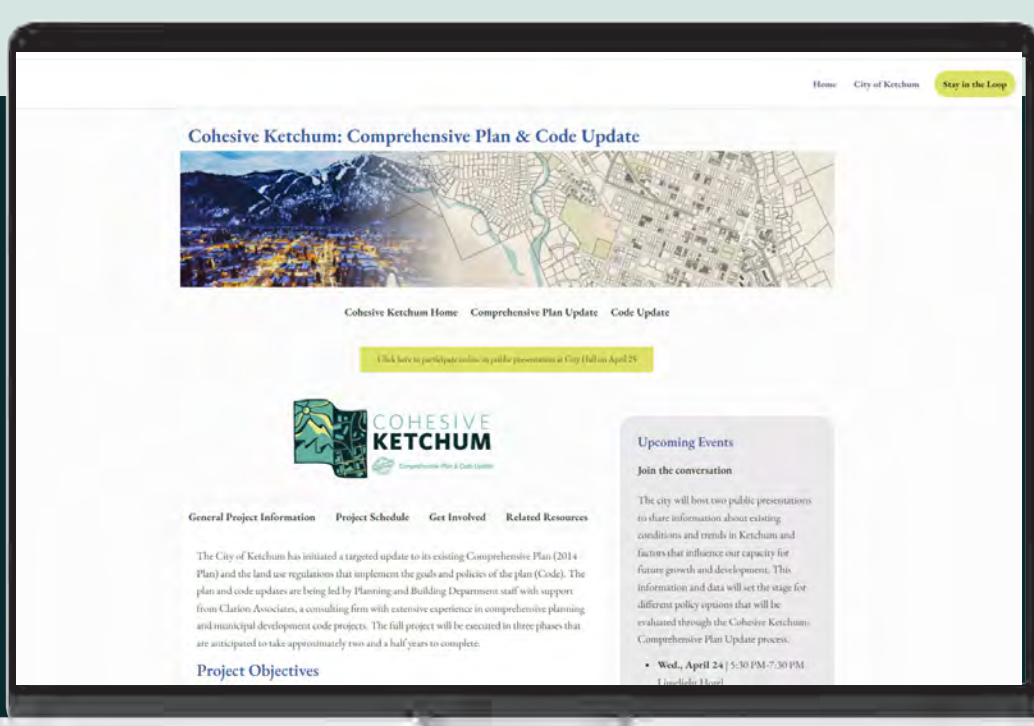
Home City of Ketchum Stay in the Loop

Cohesive Ketchum: Comprehensive Plan & Code Update

Cohesive Ketchum Home Comprehensive Plan Update Code Update

Click here to participate online in public presentation at City Hall on April 25

COHESIVE KETCHUM
Comprehensive Plan & Code Update

General Project Information Project Schedule Get Involved Related Resources

The City of Ketchum has initiated a targeted update to its existing Comprehensive Plan (2014 Plan) and the land use regulations that implement the goals and policies of the plan (Code). The plan and code updates are being led by Planning and Building Department staff with support from Clarion Associates, a consulting firm with extensive experience in comprehensive planning and municipal development code projects. The full project will be executed in three phases that are anticipated to take approximately two and a half years to complete.

Project Objectives

Upcoming Events

Join the conversation

The city will host two public presentations to share information about existing conditions and trends in Ketchum and factors that influence our capacity for future growth and development. This information and data will set the stage for different policy options that will be evaluated through the Cohesive Ketchum Comprehensive Plan Update process.

• Wed., April 24 | 5:30 PM-7:30 PM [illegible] Hotel